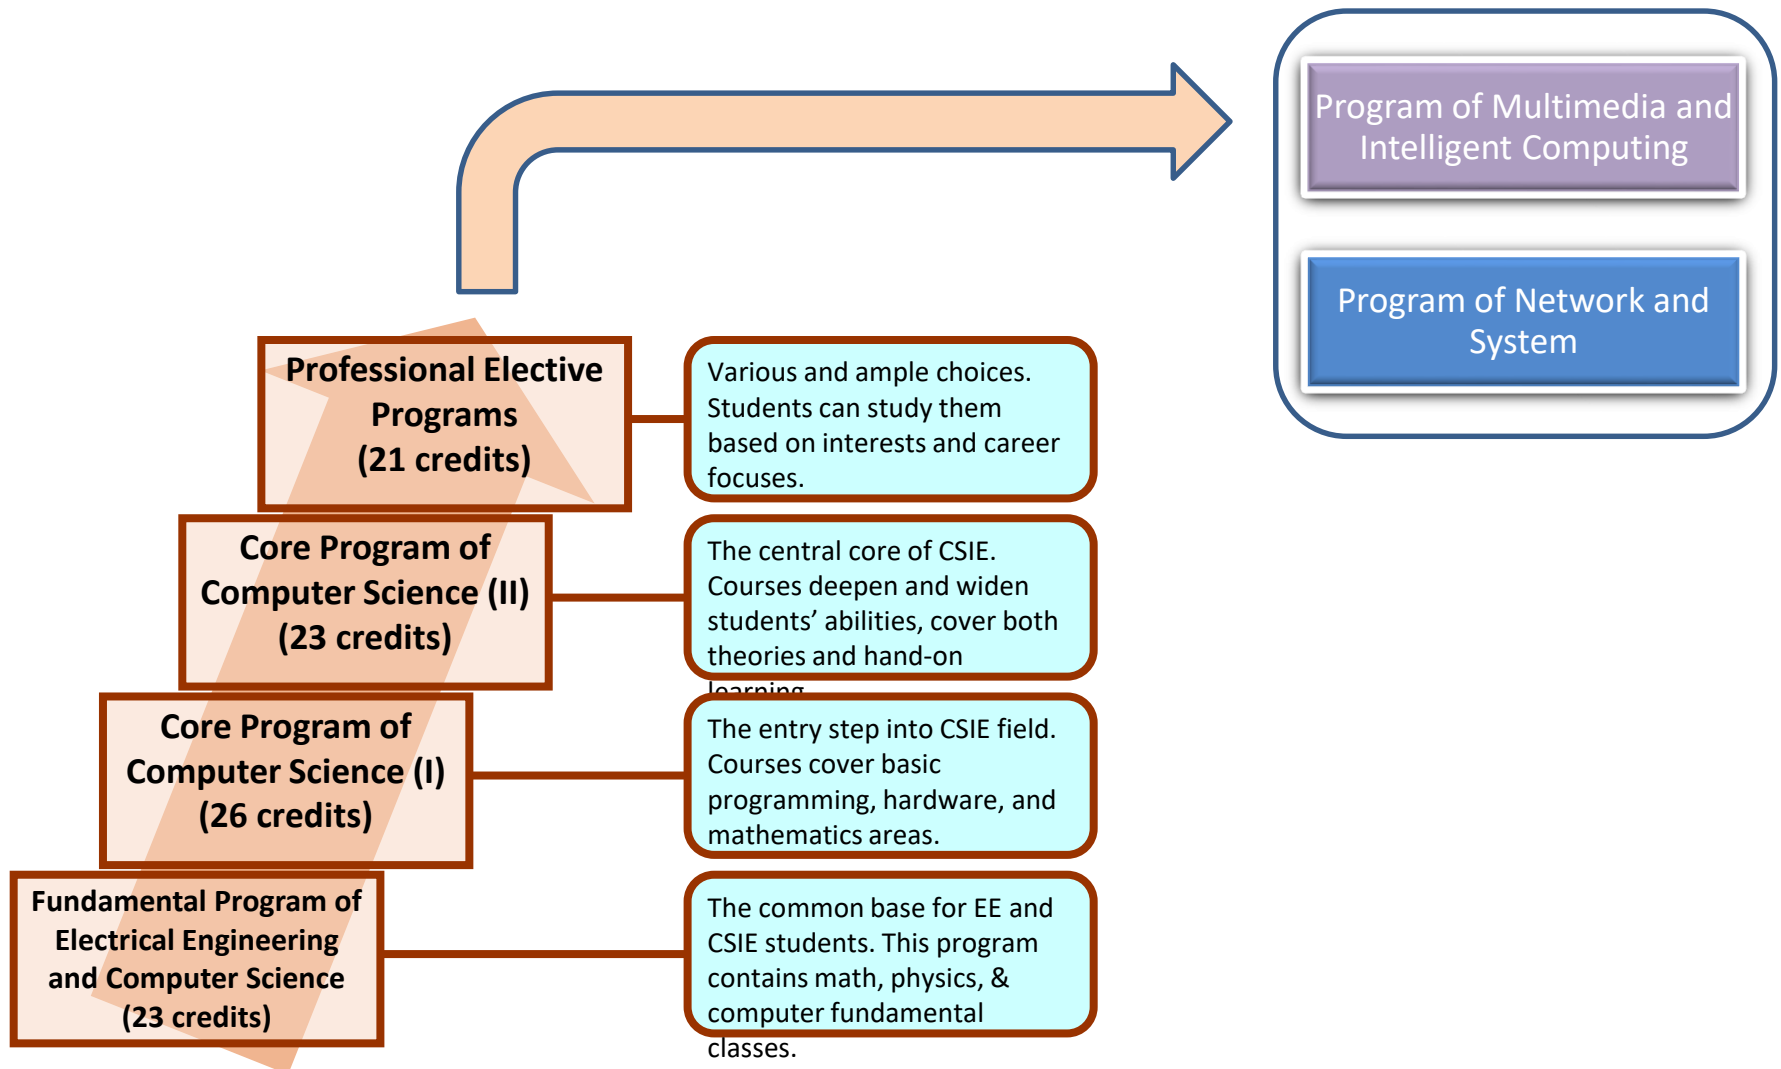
Program of Multimedia and Intelligent Computing

Program of Network and System

Professional Elective Programs (21 credits)

Various and ample choices. Students can study them based on interests and career focuses.

Core Program of Computer Science (II) (23 credits)

The central core of CSIE. Courses deepen and widen students' abilities, cover both theories and hand-on learning.

Core Program of Computer Science (I) (26 credits)

The entry step into CSIE field. Courses cover basic programming, hardware, and mathematics areas.

Fundamental Program of Electrical Engineering and Computer Science (23 credits)

The common base for EE and CSIE students. This program contains math, physics, & computer fundamental classes.